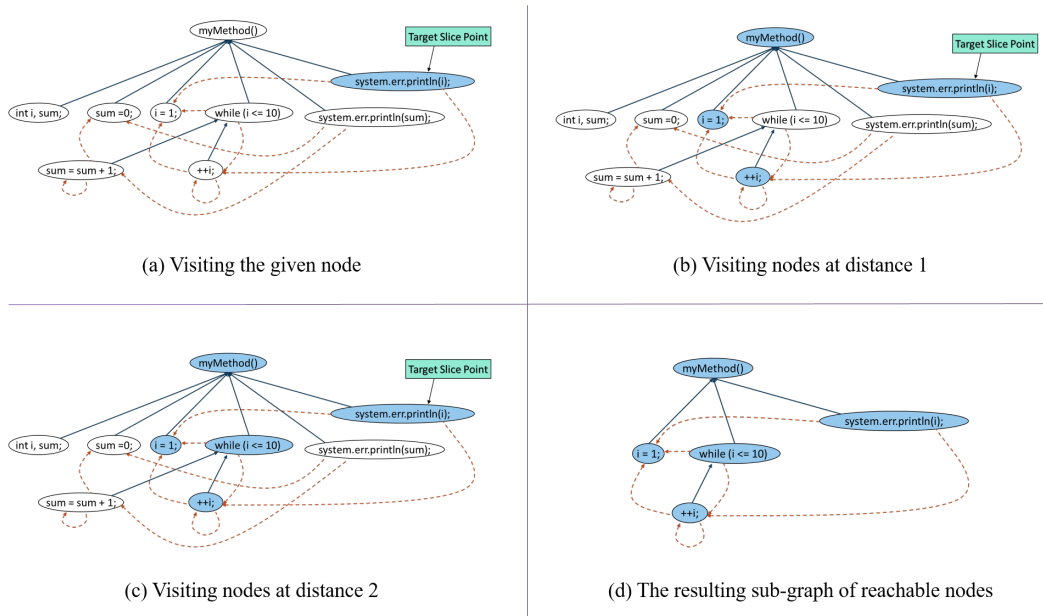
myMethod()

Target Slice Point

system.err.println(i);

int i, sum;

sum =0;

i = 1;

while (i <= 10)

system.err.println(sum);

sum = sum + 1;

++i;

(a) Visiting the given node

myMethod()

Target Slice Point

system.err.println(i);

int i, sum;

sum =0;

i = 1;

while (i <= 10)

system.err.println(sum);

sum = sum + 1;

++i;

(b) Visiting nodes at distance 1

myMethod()

Target Slice Point

system.err.println(i);

int i, sum;

sum =0;

i = 1;

while (i <= 10)

system.err.println(sum);

sum = sum + 1;

++i;

(c) Visiting nodes at distance 2

myMethod()

system.err.println(i);

i = 1;

while (i <= 10)

++i;

(d) The resulting sub-graph of reachable nodes